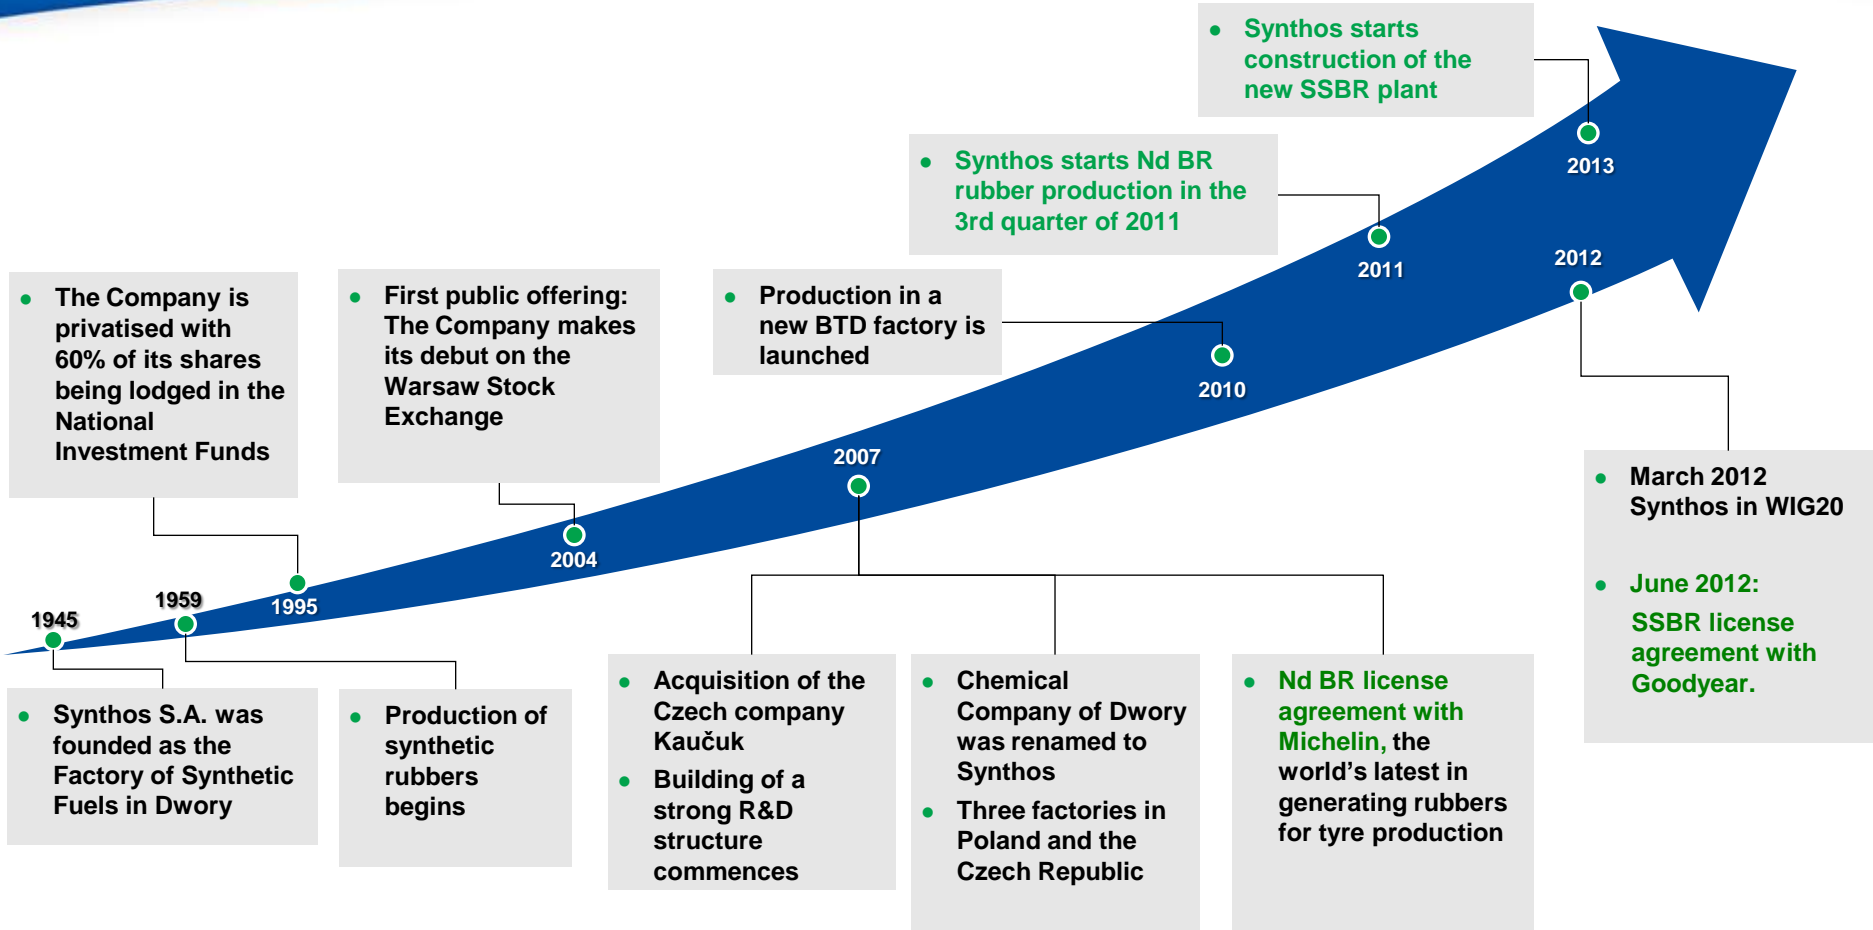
• Synthos starts construction of the new SSBR plant

• Synthos starts Nd BR rubber production in the 3rd quarter of 2011

2013

2011

2012

• The Company is privatised with 60% of its shares being lodged in the National Investment Funds

• First public offering: The Company makes its debut on the Warsaw Stock Exchange

• Production in a new BTD factory is launched

2010

2007

2004

1959

1995

1945

• March 2012 Synthos in WIG20

• June 2012: SSBR license agreement with Goodyear.

• Synthos S.A. was founded as the Factory of Synthetic Fuels in Dwory

• Production of synthetic rubbers begins

• Acquisition of the Czech company Kaučuk

• Building of a strong R&D structure commences

• Chemical Company of Dwory was renamed to Synthos

• Three factories in Poland and the Czech Republic

• Nd BR license agreement with Michelin, the world's latest in generating rubbers for tyre production